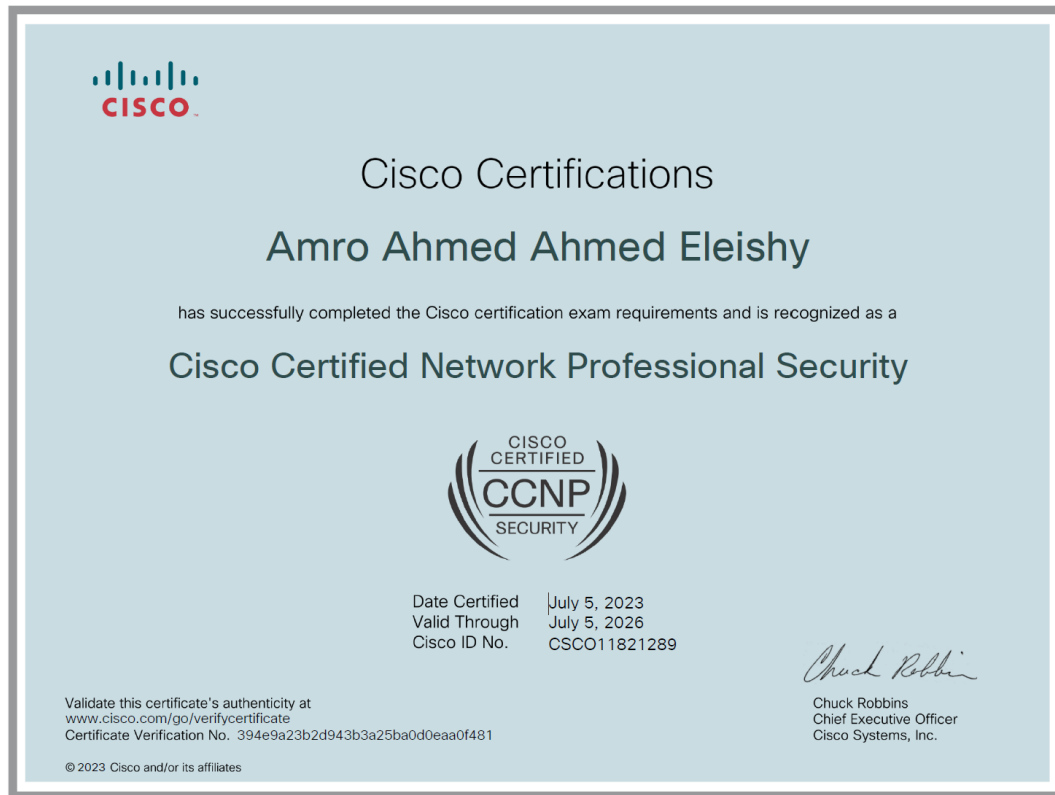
CISCO

Cisco Certifications

Amro Ahmed Ahmed Eleishy

has successfully completed the Cisco certification exam requirements and is recognized as a

Cisco Certified Network Professional Security

CISCO CERTIFIED CCNP SECURITY

| | |
|---|---|
| Date Certified | July 5, 2023 |
| Valid Through | July 5, 2026 |
| Cisco ID No. | CSCO11821289 |

Chuck Robbins

Validate this certificate's authenticity at www.cisco.com/go/verifycertificate
Certificate Verification No. 394e9a23b2d943b3a25ba0d0eaa0f481

Chuck Robbins
Chief Executive Officer
Cisco Systems, Inc.

© 2023 Cisco and/or its affiliates